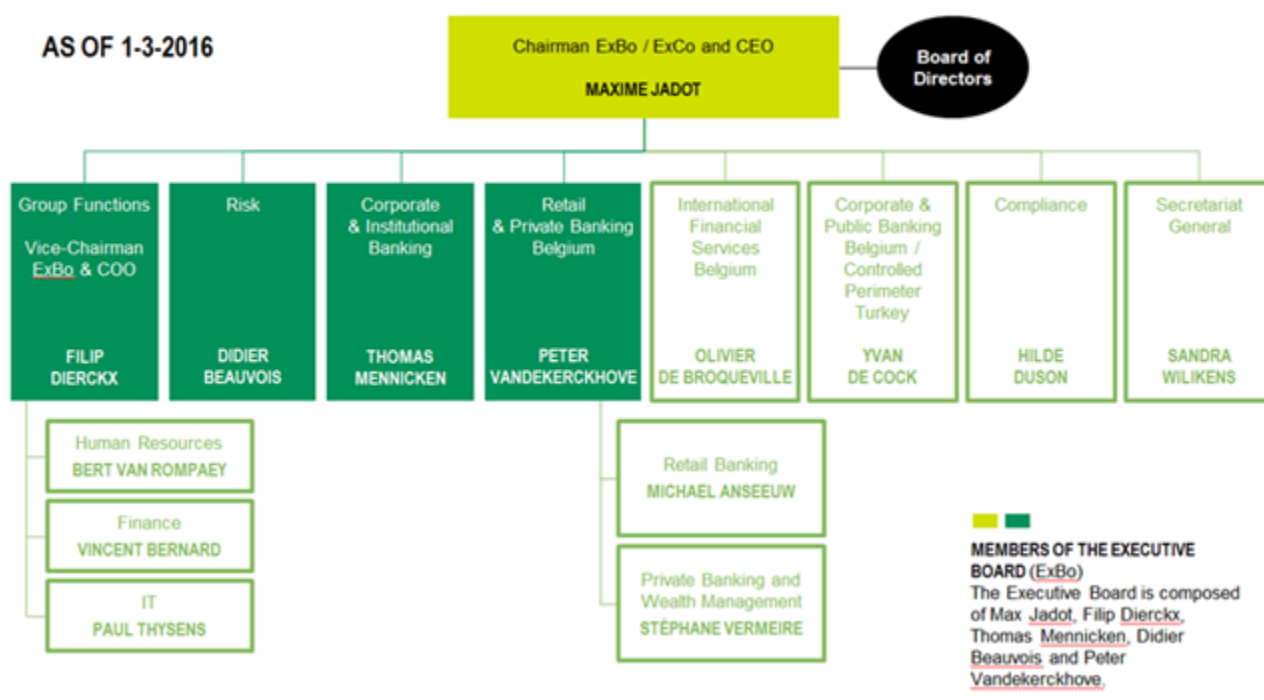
AS OF 1-3-2016

Chairman ExBo / ExCo and CEO

MAXIME JADOT

Board of Directors

Group Functions

Vice-Chairman ExBo & COO

FILIP DIERCKX

Risk

DIDIER BEAUVOIS

Corporate & Institutional Banking

THOMAS MENNICKEN

Retail & Private Banking Belgium

PETER VANDEKERCKHOVE

International Financial Services Belgium

OLIVIER DE BROQUEVILLE

Corporate & Public Banking Belgium / Controlled Perimeter Turkey

YVAN DE COCK

Compliance

HILDE DUSON

Secretariat General

SANDRA WILIKENS

Human Resources
BERT VAN ROMPAEY

Finance
VINCENT BERNARD

IT
PAUL THYSENS

Retail Banking
MICHAEL ANSEEUW

Private Banking and Wealth Management
STÉPHANE VERMEIRE

MEMBERS OF THE EXECUTIVE BOARD (ExBo)
The Executive Board is composed of Max Jadot, Filip Dierckx, Thomas Mennicken, Didier Beauvois and Peter Vandekerckhove.